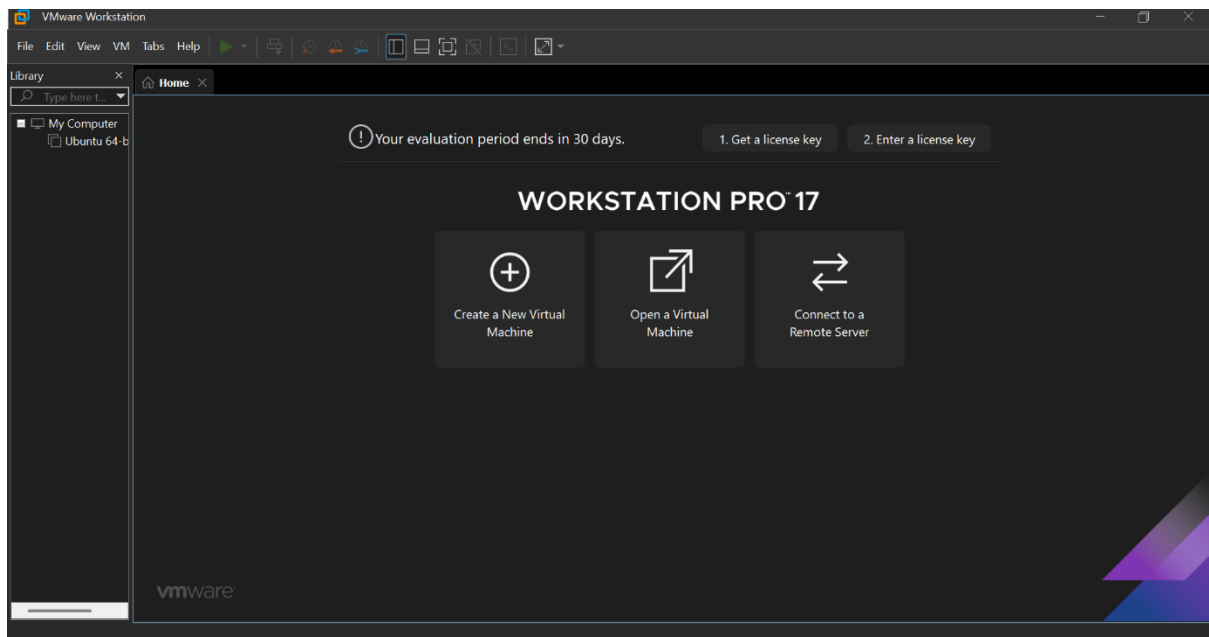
VMware Workstation

File Edit View VM Tabs Help

Library

Type here t...

My Computer

Ubuntu 64-b

Home

Your evaluation period ends in 30 days.

1. Get a license key

2. Enter a license key

WORKSTATION PRO™ 17

Create a New Virtual Machine

Open a Virtual Machine

Connect to a Remote Server

vmware